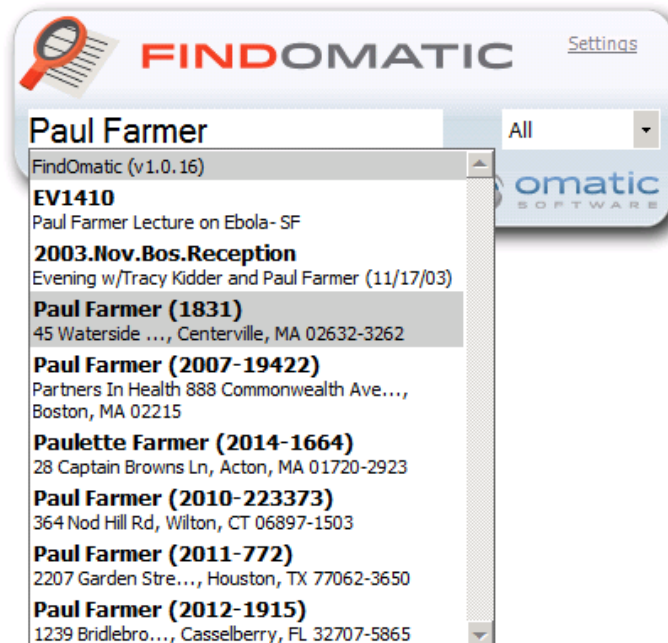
FINDOMATIC

Settings

Paul Farmer

All

FindOmatic (v1.0.16)

omatic
SOFTWARE

EV1410
Paul Farmer Lecture on Ebola- SF

2003.Nov.Bos.Reception
Evening w/Tracy Kidder and Paul Farmer (11/17/03)

Paul Farmer (1831)
45 Waterside ..., Centerville, MA 02632-3262

Paul Farmer (2007-19422)
Partners In Health 888 Commonwealth Ave..., Boston, MA 02215

Paulette Farmer (2014-1664)
28 Captain Browns Ln, Acton, MA 01720-2923

Paul Farmer (2010-223373)
364 Nod Hill Rd, Wilton, CT 06897-1503

Paul Farmer (2011-772)
2207 Garden Stre..., Houston, TX 77062-3650

Paul Farmer (2012-1915)
1239 Bridlebro..., Casselberry, FL 32707-5865